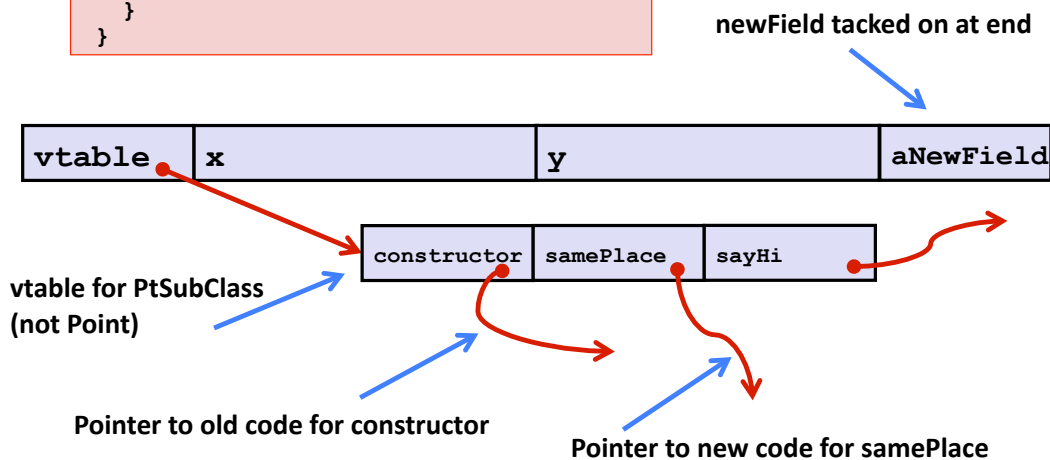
}
}

newField tacked on at end

| vtable | x | y | aNewField |
|---|---|---|---|

| constructor | samePlace | sayHi |
|---|---|---|

vtable for PtSubClass (not Point)

Pointer to old code for constructor

Pointer to new code for samePlace